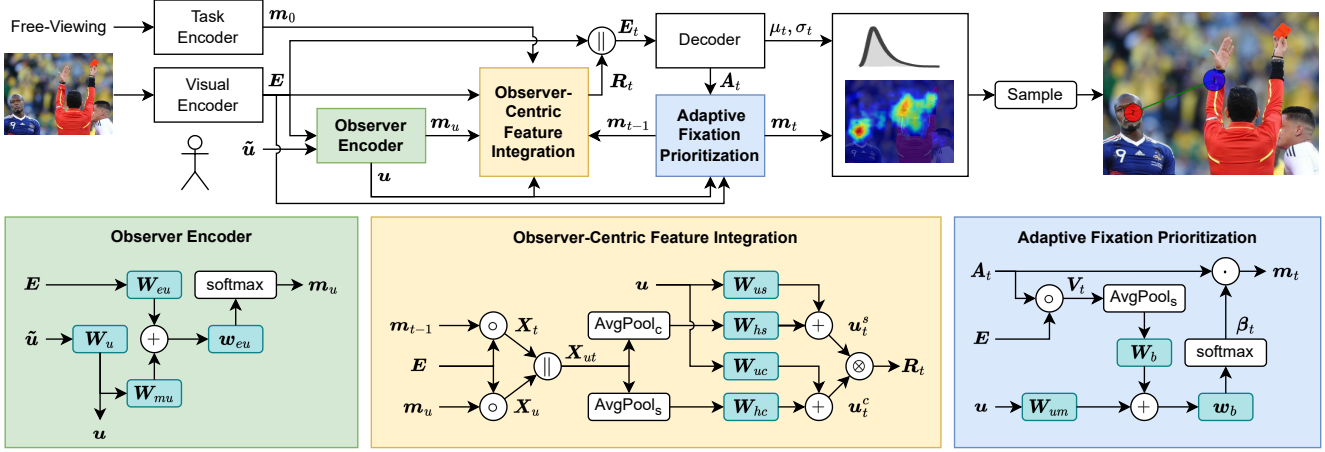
Free-Viewing

Task Encoder

$\boldsymbol{m}_0$

$\boldsymbol{E}_t$

Decoder

$\mu_t, \sigma_t$

Visual Encoder

$\boldsymbol{E}$

$\boldsymbol{R}_t$

$\boldsymbol{A}_t$

Sample

Observer-Centric Feature Integration

$\tilde{\boldsymbol{u}}$

Observer Encoder

$\boldsymbol{m}_u$

$\boldsymbol{m}_{t-1}$

Adaptive Fixation Prioritization

$\boldsymbol{m}_t$

$\boldsymbol{u}$

Observer Encoder

$\boldsymbol{E}$

$\boldsymbol{W}_{eu}$

softmax

$\boldsymbol{m}_u$

$\tilde{\boldsymbol{u}}$

$\boldsymbol{W}_u$

$\boldsymbol{w}_{eu}$

$\boldsymbol{W}_{mu}$

$\boldsymbol{u}$

Observer-Centric Feature Integration

$\boldsymbol{u}$

$\boldsymbol{W}_{us}$

$\boldsymbol{m}_{t-1}$

$\boldsymbol{X}_t$

AvgPool$_c$

$\boldsymbol{W}_{hs}$

$\boldsymbol{u}_t^s$

$\boldsymbol{X}_{ut}$

$\boldsymbol{E}$

$\boldsymbol{W}_{uc}$

$\boldsymbol{R}_t$

$\boldsymbol{m}_u$

$\boldsymbol{X}_u$

AvgPool$_s$

$\boldsymbol{W}_{hc}$

$\boldsymbol{u}_t^c$

Adaptive Fixation Prioritization

$\boldsymbol{A}_t$

$\boldsymbol{m}_t$

$\boldsymbol{V}_t$

AvgPool$_s$

$\boldsymbol{E}$

$\boldsymbol{\beta}_t$

$\boldsymbol{W}_b$

softmax

$\boldsymbol{u}$

$\boldsymbol{W}_{um}$

$\boldsymbol{w}_b$